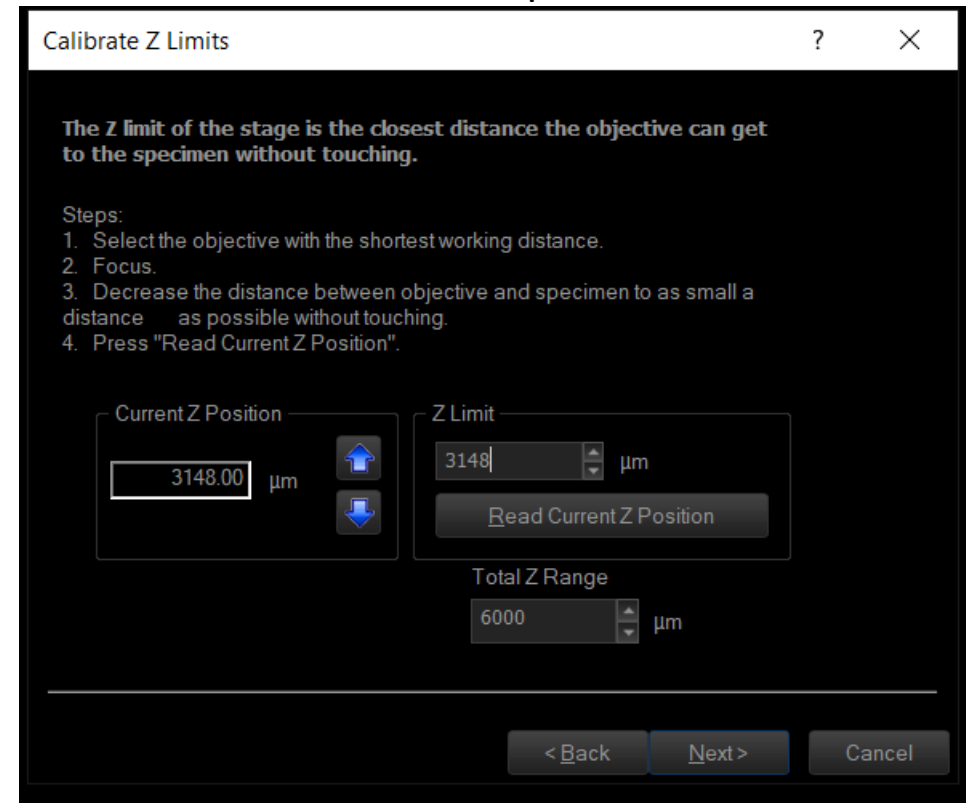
Calibrate Z Limits ? ×

The Z limit of the stage is the closest distance the objective can get to the specimen without touching.

Steps:
1. Select the objective with the shortest working distance.
2. Focus.
3. Decrease the distance between objective and specimen to as small a distance as possible without touching.
4. Press "Read Current Z Position".

Current Z Position
3148.00 µm

Z Limit
3148 µm
Read Current Z Position

Total Z Range
6000 µm

< Back Next > Cancel